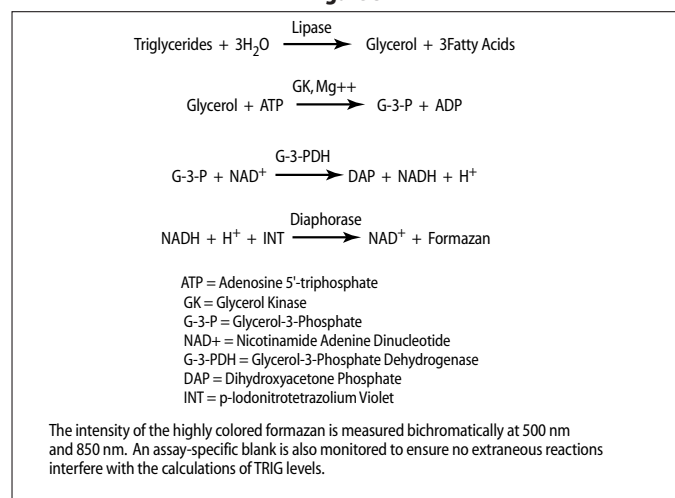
Triglycerides + $3H_2O \xrightarrow{\text{Lipase}}$ Glycerol + 3Fatty Acids

Glycerol + ATP $\xrightarrow{\text{GK, Mg++}}$ G-3-P + ADP

G-3-P + $NAD^+ \xrightarrow{\text{G-3-PDH}}$ DAP + NADH + $H^+$

NADH + $H^+$ + INT $\xrightarrow{\text{Diaphorase}}$ $NAD^+$ + Formazan

ATP = Adenosine 5'-triphosphate
GK = Glycerol Kinase
G-3-P = Glycerol-3-Phosphate
NAD+ = Nicotinamide Adenine Dinucleotide
G-3-PDH = Glycerol-3-Phosphate Dehydrogenase
DAP = Dihydroxyacetone Phosphate
INT = p-Iodonitrotetrazolium Violet

The intensity of the highly colored formazan is measured bichromatically at 500 nm and 850 nm. An assay-specific blank is also monitored to ensure no extraneous reactions interfere with the calculations of TRIG levels.